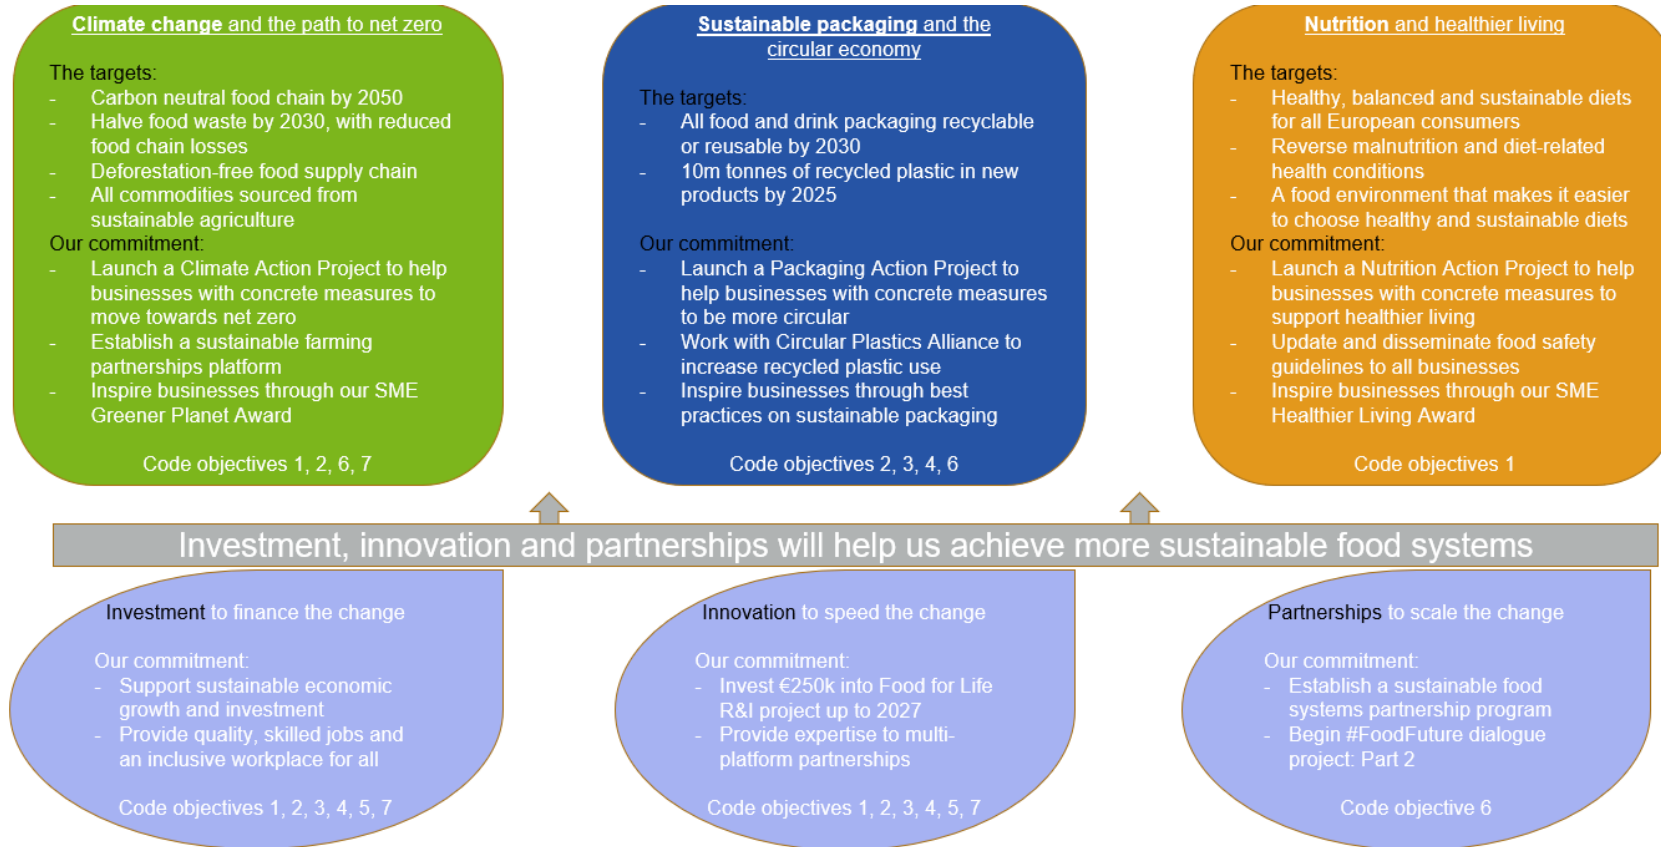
**Climate change** and the path to net zero

The targets:
- Carbon neutral food chain by 2050
- Halve food waste by 2030, with reduced food chain losses
- Deforestation-free food supply chain
- All commodities sourced from sustainable agriculture

Our commitment:
- Launch a Climate Action Project to help businesses with concrete measures to move towards net zero
- Establish a sustainable farming partnerships platform
- Inspire businesses through our SME Greener Planet Award

Code objectives 1, 2, 6, 7

**Sustainable packaging** and the circular economy

The targets:
- All food and drink packaging recyclable or reusable by 2030
- 10m tonnes of recycled plastic in new products by 2025

Our commitment:
- Launch a Packaging Action Project to help businesses with concrete measures to be more circular
- Work with Circular Plastics Alliance to increase recycled plastic use
- Inspire businesses through best practices on sustainable packaging

Code objectives 2, 3, 4, 6

**Nutrition** and healthier living

The targets:
- Healthy, balanced and sustainable diets for all European consumers
- Reverse malnutrition and diet-related health conditions
- A food environment that makes it easier to choose healthy and sustainable diets

Our commitment:
- Launch a Nutrition Action Project to help businesses with concrete measures to support healthier living
- Update and disseminate food safety guidelines to all businesses
- Inspire businesses through our SME Healthier Living Award

Code objectives 1

Investment, innovation and partnerships will help us achieve more sustainable food systems

Investment to finance the change

Our commitment:
- Support sustainable economic growth and investment
- Provide quality, skilled jobs and an inclusive workplace for all

Code objectives 1, 2, 3, 4, 5, 7

Innovation to speed the change

Our commitment:
- Invest €250k into Food for Life R&I project up to 2027
- Provide expertise to multi-platform partnerships

Code objectives 1, 2, 3, 4, 5, 7

Partnerships to scale the change

Our commitment:
- Establish a sustainable food systems partnership program
- Begin #FoodFuture dialogue project: Part 2

Code objective 6